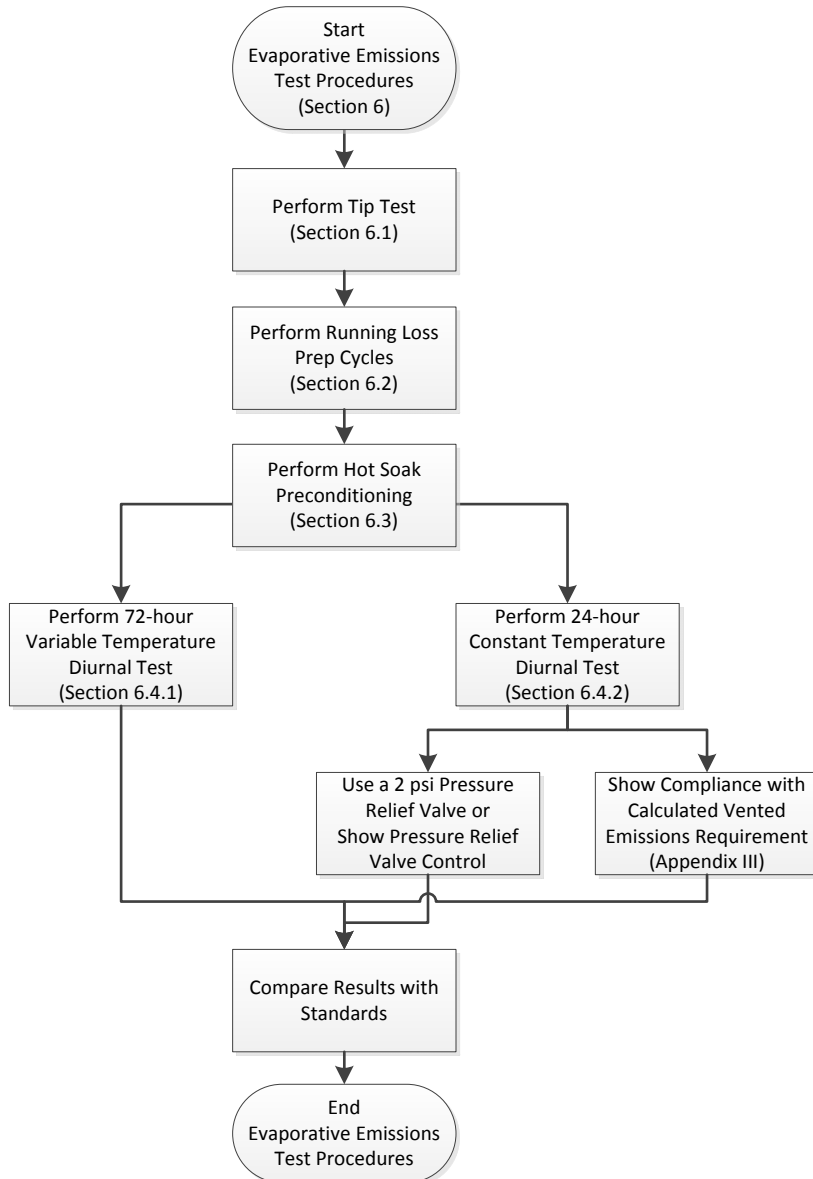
Start
Evaporative Emissions
Test Procedures
(Section 6)

Perform Tip Test
(Section 6.1)

Perform Running Loss
Prep Cycles
(Section 6.2)

Perform Hot Soak
Preconditioning
(Section 6.3)

Perform 72-hour
Variable Temperature
Diurnal Test
(Section 6.4.1)

Perform 24-hour
Constant Temperature
Diurnal Test
(Section 6.4.2)

Use a 2 psi Pressure
Relief Valve or
Show Pressure Relief
Valve Control

Show Compliance with
Calculated Vented
Emissions Requirement
(Appendix III)

Compare Results with
Standards

End
Evaporative Emissions
Test Procedures